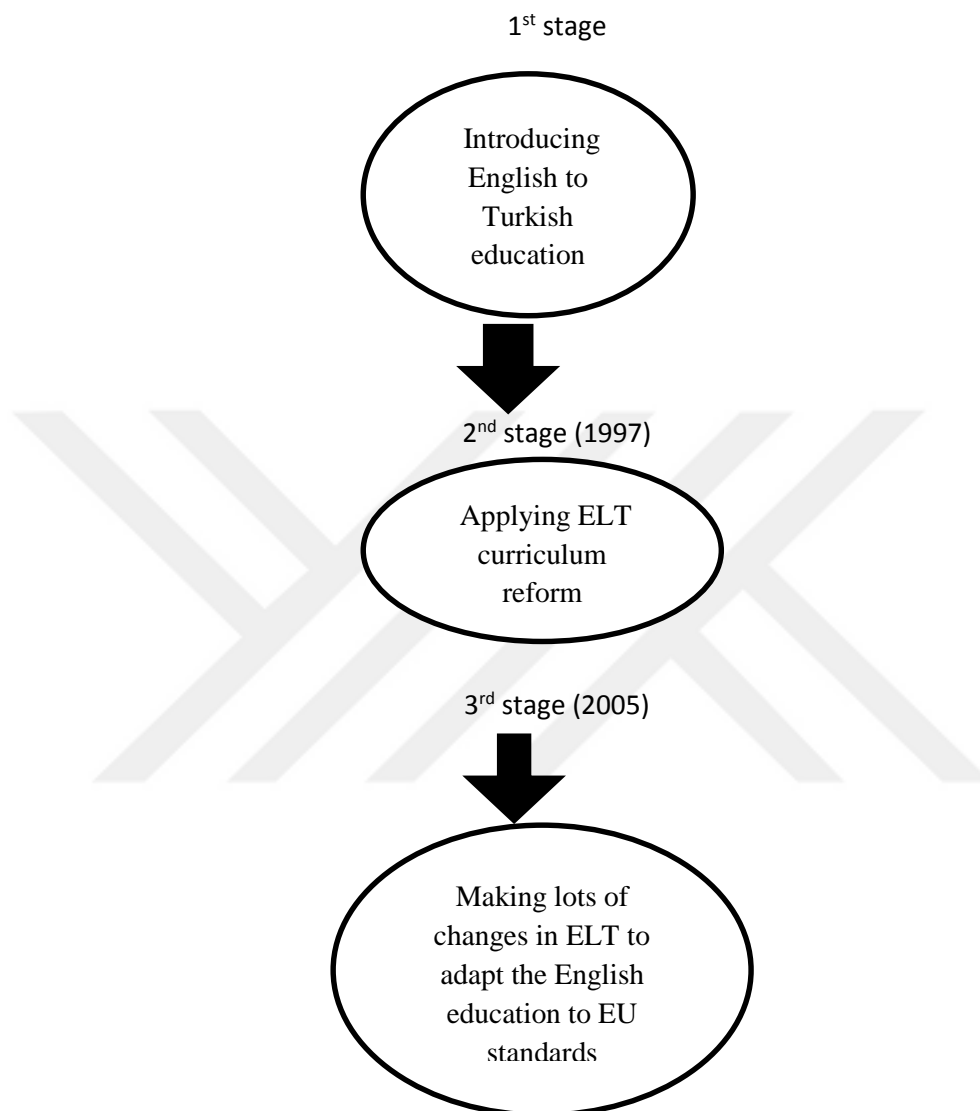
1$^{st}$ stage

Introducing English to Turkish education

2$^{nd}$ stage (1997)

Applying ELT curriculum reform

3$^{rd}$ stage (2005)

Making lots of changes in ELT to adapt the English education to EU standards